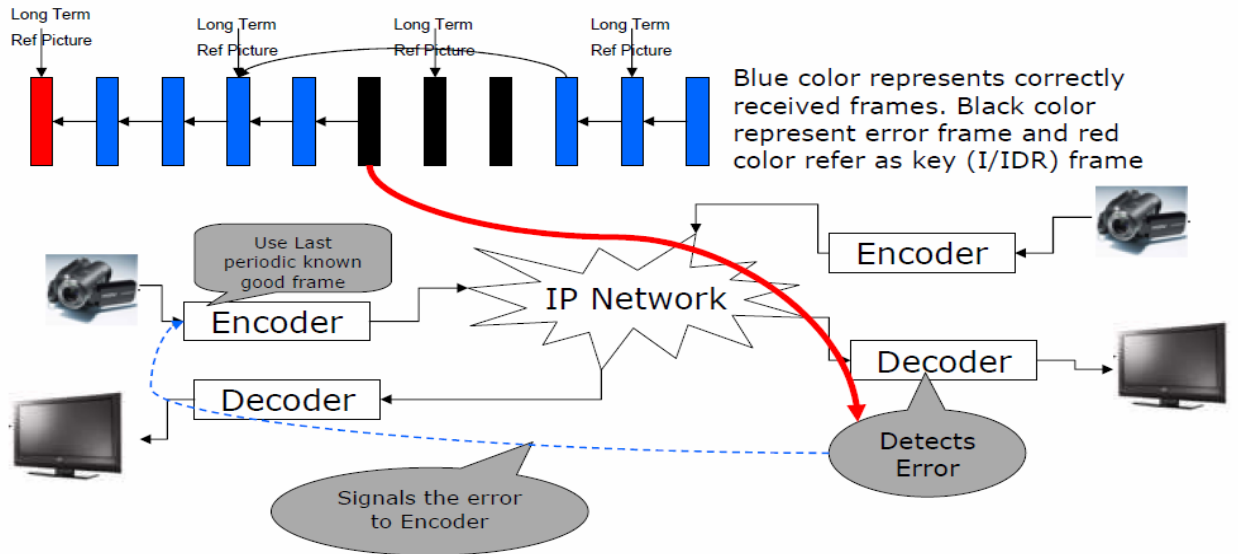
Long Term Ref Picture

Long Term Ref Picture

Long Term Ref Picture

Long Term Ref Picture

Blue color represents correctly received frames. Black color represent error frame and red color refer as key (I/IDR) frame

Use Last periodic known good frame

Encoder

IP Network

Encoder

Decoder

Decoder

Detects Error

Signals the error to Encoder